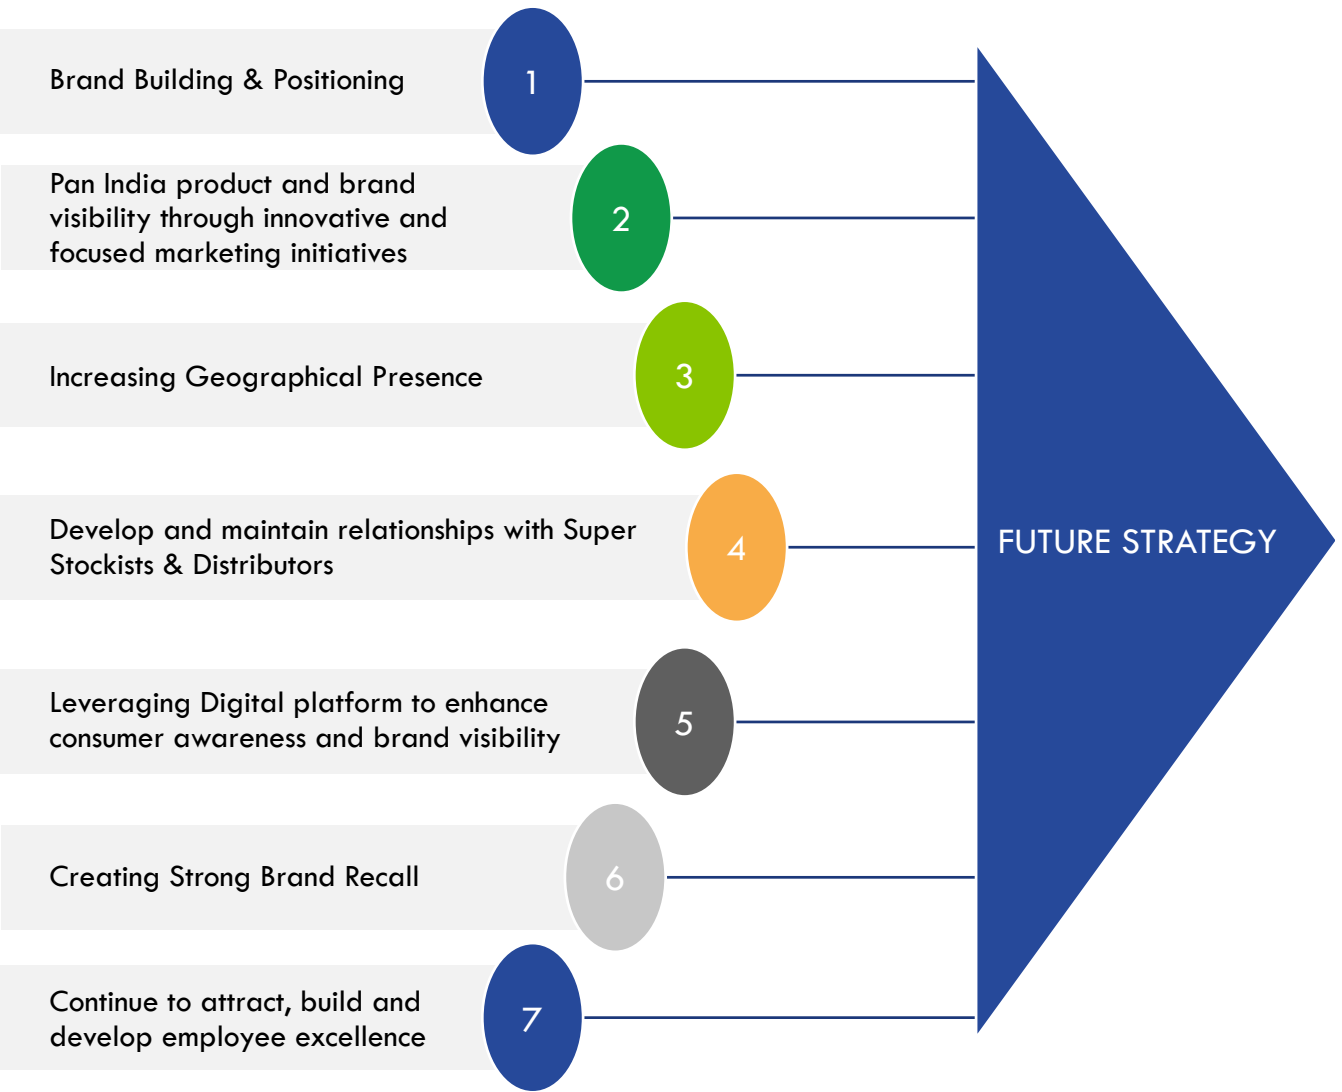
Brand Building & Positioning
1

Pan India product and brand visibility through innovative and focused marketing initiatives
2

Increasing Geographical Presence
3

Develop and maintain relationships with Super Stockists & Distributors
4

Leveraging Digital platform to enhance consumer awareness and brand visibility
5

Creating Strong Brand Recall
6

Continue to attract, build and develop employee excellence
7

FUTURE STRATEGY